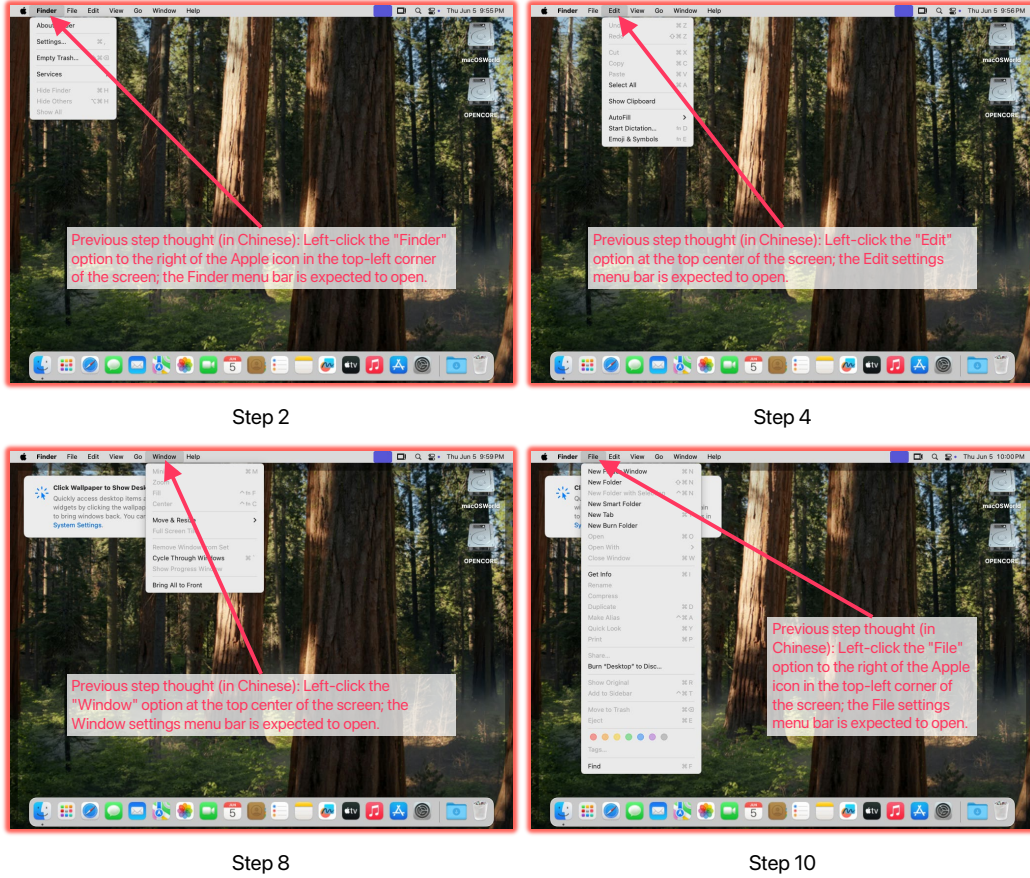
Finder File Edit View Go Window Help Thu Jun 5 9:55 PM

About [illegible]er
Settings... ⌘,
Empty Trash... ⇧⌘⌫
Services
Hide Finder ⌘H
Hide Others ⌥⌘H
Show All

macOSWorld
OPENCORE

Previous step thought (in Chinese): Left-click the "Finder" option to the right of the Apple icon in the top-left corner of the screen; the Finder menu bar is expected to open.

Step 2

Finder File Edit View Go Window Help Thu Jun 5 9:56 PM

Un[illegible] ⌘Z
Red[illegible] ⇧⌘Z
Cut ⌘X
Copy ⌘C
Paste ⌘V
Select All ⌘A
Show Clipboard
AutoFill
Start Dictation...
Emoji & Symbols

macOSWorld
OPENCORE

Previous step thought (in Chinese): Left-click the "Edit" option at the top center of the screen; the Edit settings menu bar is expected to open.

Step 4

Finder File Edit View Go Window Help Thu Jun 5 9:59 PM

Click Wallpaper to Show Desk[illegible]
Quickly access desktop items a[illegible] widgets by clicking the wallpap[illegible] to bring windows back. You can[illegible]
System Settings.

Min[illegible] ⌘M
Zoo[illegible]
Fill
Center
Move & Resi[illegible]
Full Screen T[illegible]
Remove Window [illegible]om Set
Cycle Through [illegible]indows
Show Progress Win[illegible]
Bring All to Front

macOSWorld
OPENCORE

Previous step thought (in Chinese): Left-click the "Window" option at the top center of the screen; the Window settings menu bar is expected to open.

Step 8

Finder File Edit View Go Window Help Thu Jun 5 10:00 PM

New F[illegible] Window ⌘N
New Folder ⇧⌘N
New Folder with Se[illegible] ^⌘N
New Smart Folder
New Tab ⌘T
New Burn Folder
Open ⌘O
Open With
Close Window ⌘W
Get Info ⌘I
Rename
Compress
Duplicate ⌘D
Make Alias ^⌘A
Quick Look ⌘Y
Print ⌘P
Share...
Burn "Desktop" to Disc...
Show Original ⌘R
Add to Sidebar ^⌘T
Move to Trash ⌘⌫
Eject ⌘E
Tags...
Find ⌘F

macOSWorld
OPENCORE

Previous step thought (in Chinese): Left-click the "File" option to the right of the Apple icon in the top-left corner of the screen; the File settings menu bar is expected to open.

Step 10